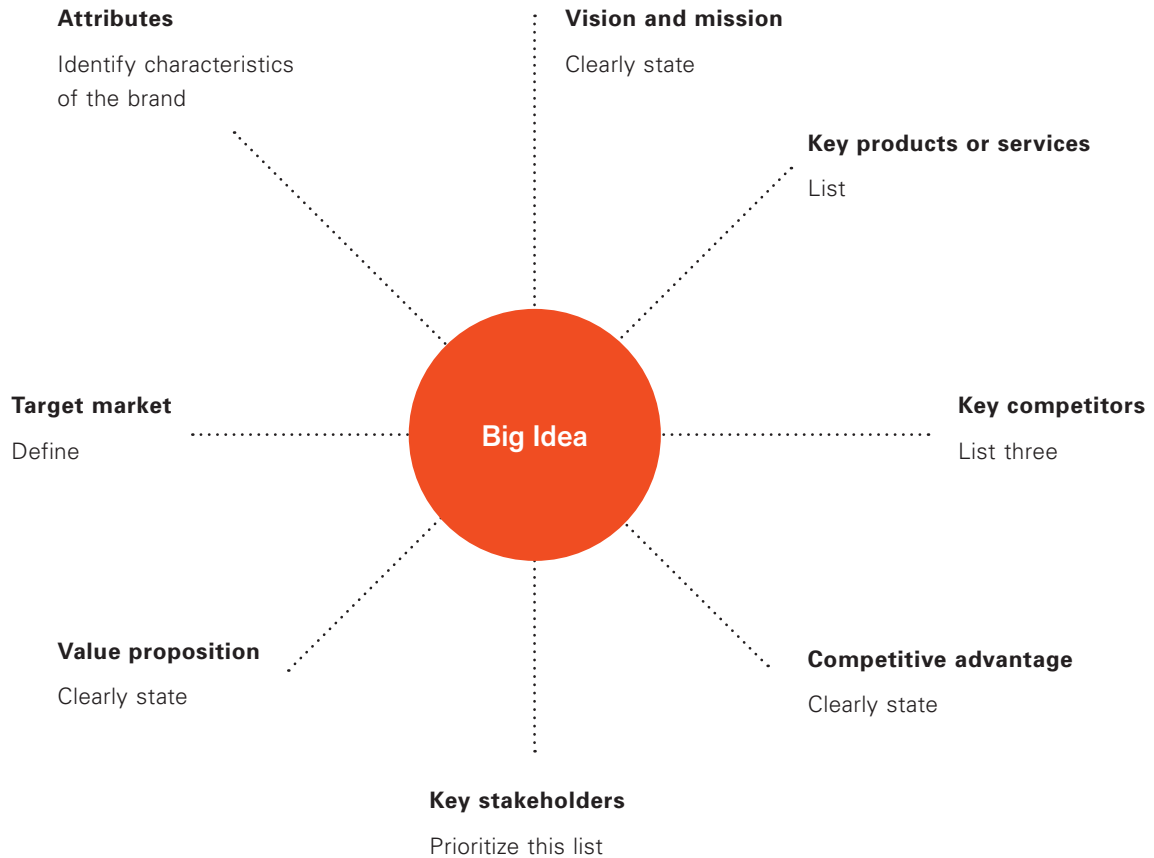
**Attributes**

Identify characteristics of the brand

**Vision and mission**

Clearly state

**Key products or services**

List

**Target market**

Define

Big Idea

**Key competitors**

List three

**Value proposition**

Clearly state

**Competitive advantage**

Clearly state

**Key stakeholders**

Prioritize this list